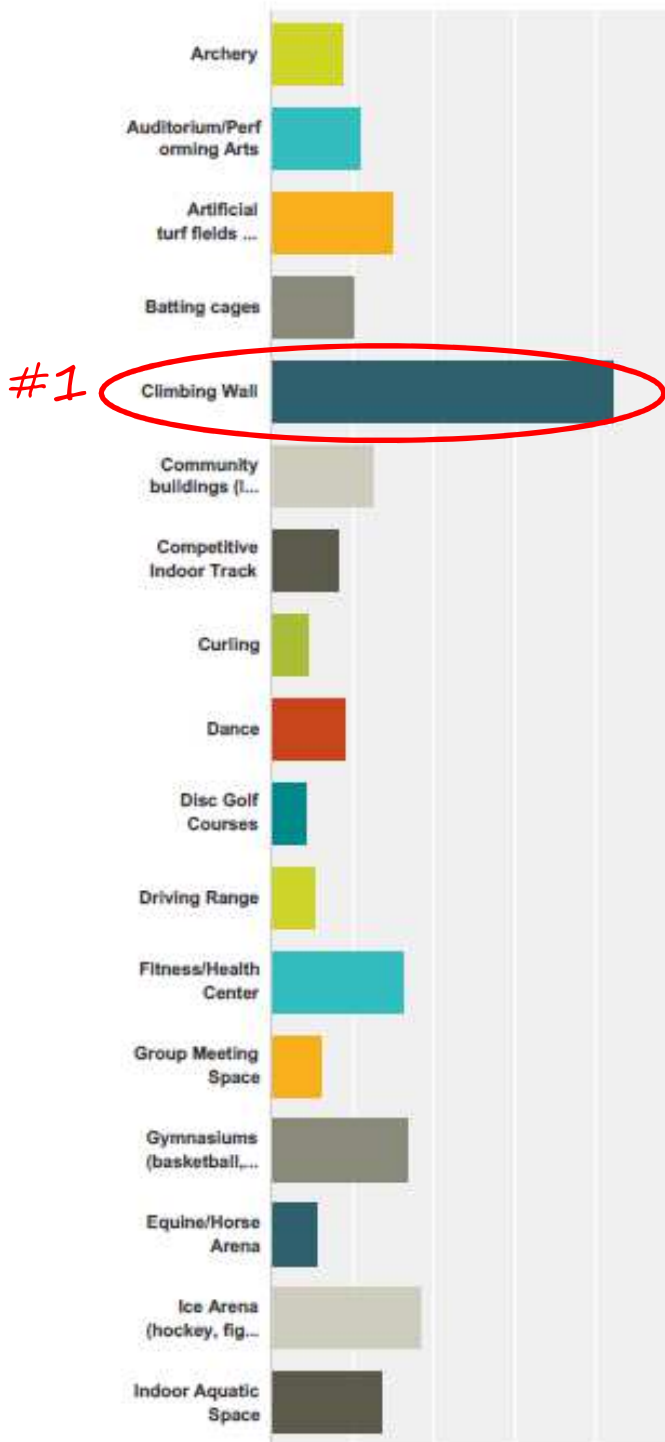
Archery

Auditorium/Performing Arts

Artificial turf fields ...

Batting cages

#1

Climbing Wall

Community buildings (l...

Competitive Indoor Track

Curling

Dance

Disc Golf Courses

Driving Range

Fitness/Health Center

Group Meeting Space

Gymnasiums (basketball,...

Equine/Horse Arena

Ice Arena (hockey, fig...

Indoor Aquatic Space